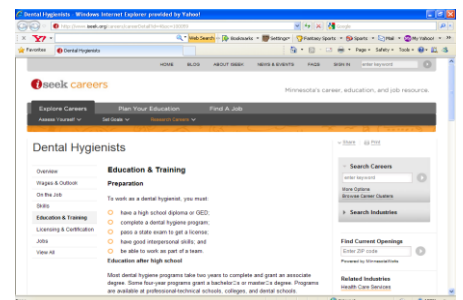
Dental Hygienists - Windows Internet Explorer provided by Yahoo!

http://www.iseek.org/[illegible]

Google

Web Search · Bookmarks · Settings · Fantasy Sports · Sports · Mail · My Yahoo!

Favorites · Dental Hygienists

Page · Safety · Tools ·

HOME · BLOG · ABOUT ISEEK · NEWS & EVENTS · FAQS · SIGN IN · enter keyword

iseek careers

Minnesota's career, education, and job resource.

Explore Careers · Plan Your Education · Find A Job

Assess Yourself · Get Goals · Research Careers

Dental Hygienists

Share · Print

Overview
Wages & Outlook
On the Job
Skills
Education & Training
Licensing & Certification
Jobs
View All

Education & Training

Preparation

To work as a dental hygienist, you must:

have a high school diploma or GED;
complete a dental hygiene program;
pass a state exam to get a license;
have good interpersonal skills; and
be able to work as part of a team.

Education after high school

Most dental hygiene programs take two years to complete and grant an associate degree. Some four-year programs grant a bachelor's or master's degree. Programs are available at professional-technical schools, colleges, and dental schools.

Search Careers
enter keyword
More Options
Browse Career Clusters

Search Industries

Find Current Openings
Enter ZIP code
Powered by MinnesotaWorks

Related Industries
Health Care Services